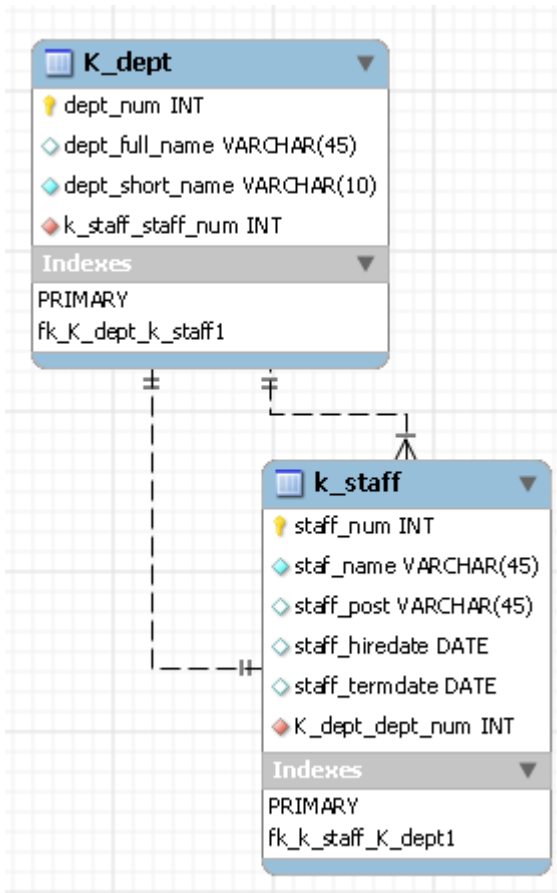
K_dept

dept_num INT

dept_full_name VARCHAR(45)

dept_short_name VARCHAR(10)

k_staff_staff_num INT

Indexes

PRIMARY

fk_K_dept_k_staff1

k_staff

staff_num INT

staf_name VARCHAR(45)

staff_post VARCHAR(45)

staff_hiredate DATE

staff_termdate DATE

K_dept_dept_num INT

Indexes

PRIMARY

fk_k_staff_K_dept1